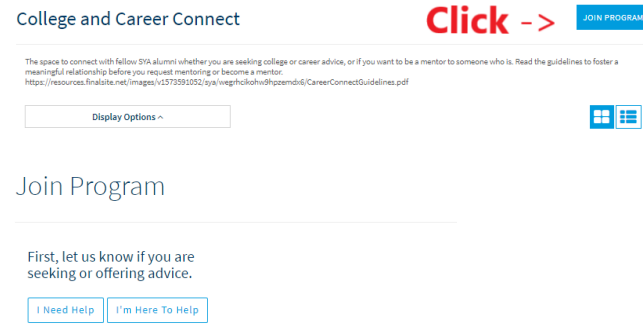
College and Career Connect

Click ->

JOIN PROGRAM

The space to connect with fellow SYA alumni whether you are seeking college or career advice, or if you want to be a mentor to someone who is. Read the guidelines to foster a meaningful relationship before you request mentoring or become a mentor. https://resources.finalsite.net/images/v1573591052/sya/wegrhcikohw9hpzemdx6/CareerConnectGuidelines.pdf

Display Options ^

Join Program

First, let us know if you are seeking or offering advice.

I Need Help

I'm Here To Help